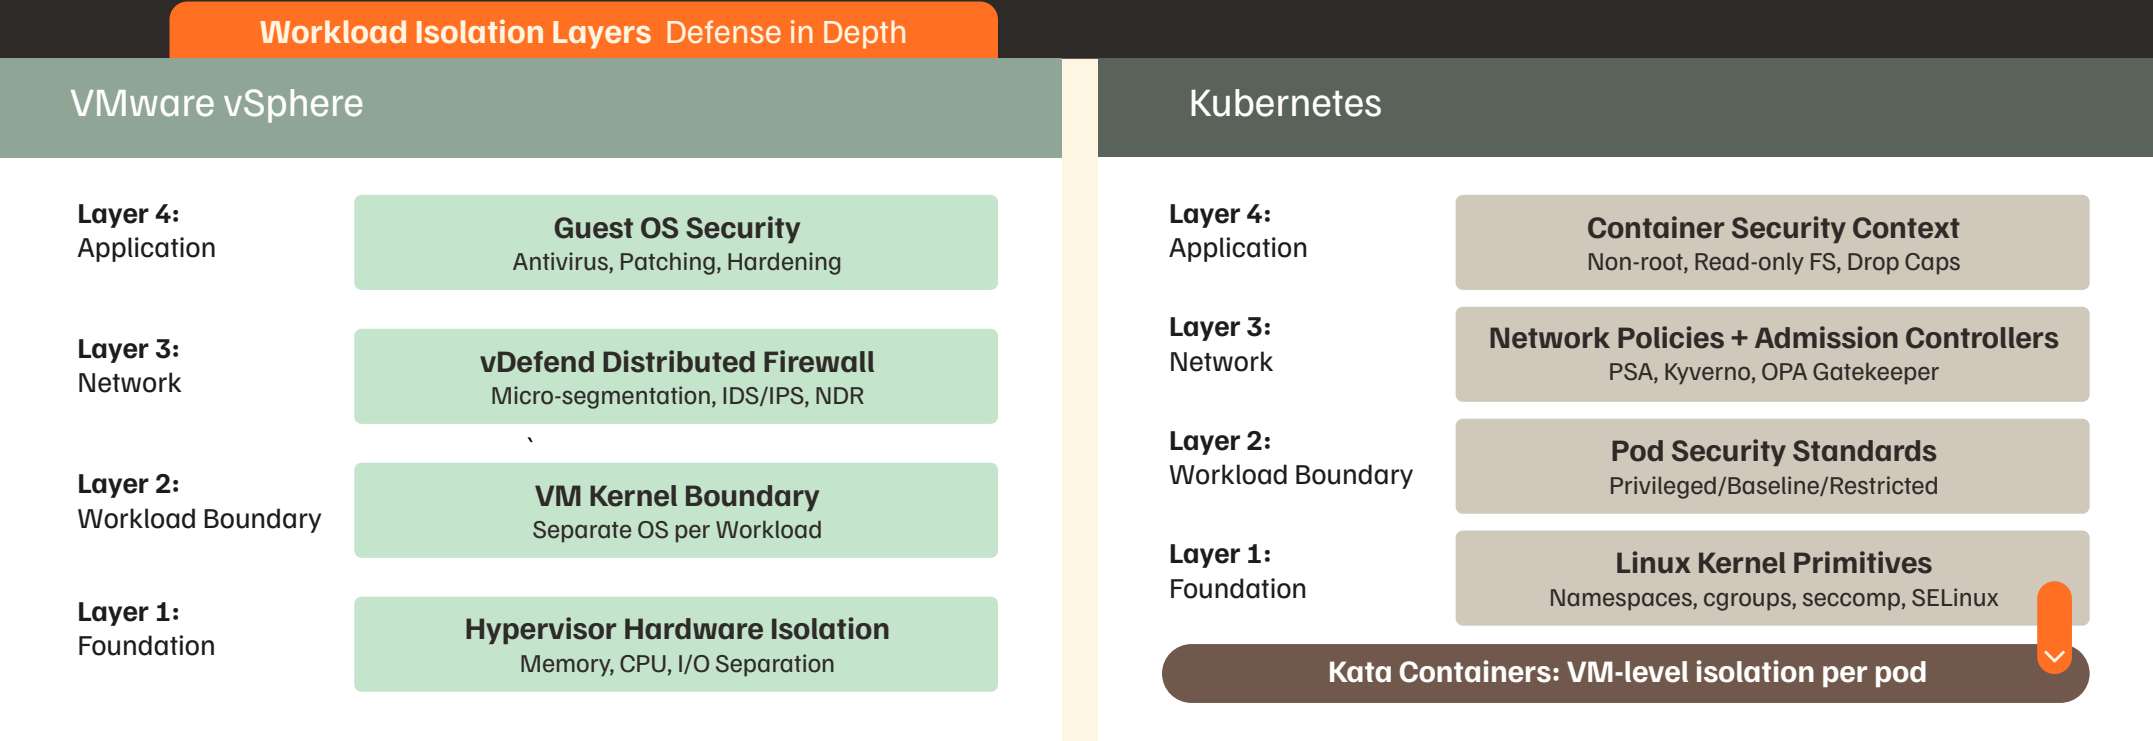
Workload Isolation Layers Defense in Depth

VMware vSphere

Layer 4:
Application

Guest OS Security
Antivirus, Patching, Hardening

Layer 3:
Network

vDefend Distributed Firewall
Micro-segmentation, IDS/IPS, NDR

Layer 2:
Workload Boundary

VM Kernel Boundary
Separate OS per Workload

Layer 1:
Foundation

Hypervisor Hardware Isolation
Memory, CPU, I/O Separation

Kubernetes

Layer 4:
Application

Container Security Context
Non-root, Read-only FS, Drop Caps

Layer 3:
Network

Network Policies + Admission Controllers
PSA, Kyverno, OPA Gatekeeper

Layer 2:
Workload Boundary

Pod Security Standards
Privileged/Baseline/Restricted

Layer 1:
Foundation

Linux Kernel Primitives
Namespaces, cgroups, seccomp, SELinux

Kata Containers: VM-level isolation per pod